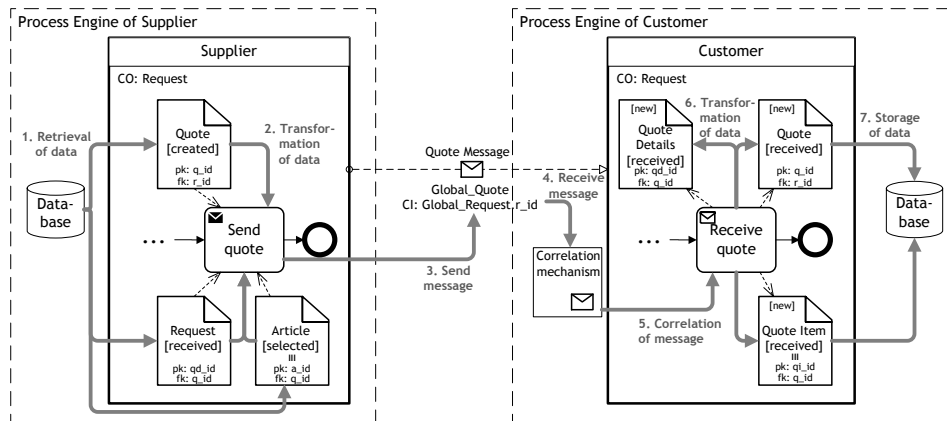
Process Engine of Supplier

Supplier

CO: Request

1. Retrieval of data

Data-base

Quote [created]
pk: q_id
fk: r_id

2. Transformation of data

Send quote

...

Request [received]
pk: qd_id
fk: q_id

Article [selected]
III
pk: a_id
fk: q_id

Quote Message

Global_Quote
CI: Global_Request.r_id

3. Send message

4. Receive message

Process Engine of Customer

Customer

CO: Request

[new]
Quote Details [received]
pk: qd_id
fk: q_id

6. Transformation of data

[new]
Quote [received]
pk: q_id
fk: r_id

7. Storage of data

Data-base

Correlation mechanism

...

Receive quote

5. Correlation of message

[new]
Quote Item [received]
III
pk: qi_id
fk: q_id